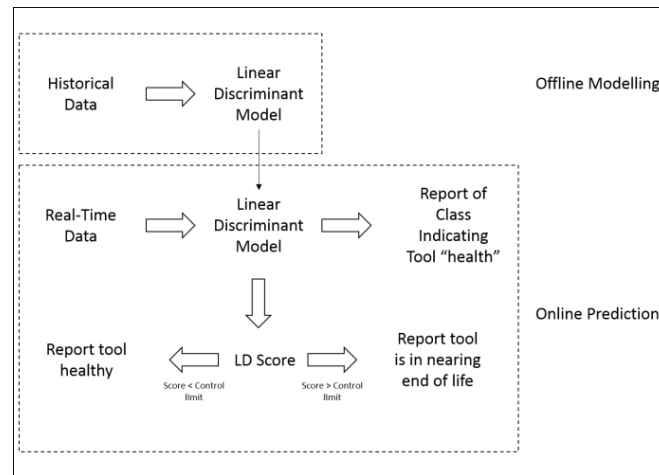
Historical Data

Linear Discriminant Model

Offline Modelling

Real-Time Data

Linear Discriminant Model

Report of Class Indicating Tool “health”

Online Prediction

Report tool healthy

LD Score

Report tool is in nearing end of life

Score < Control limit

Score > Control limit